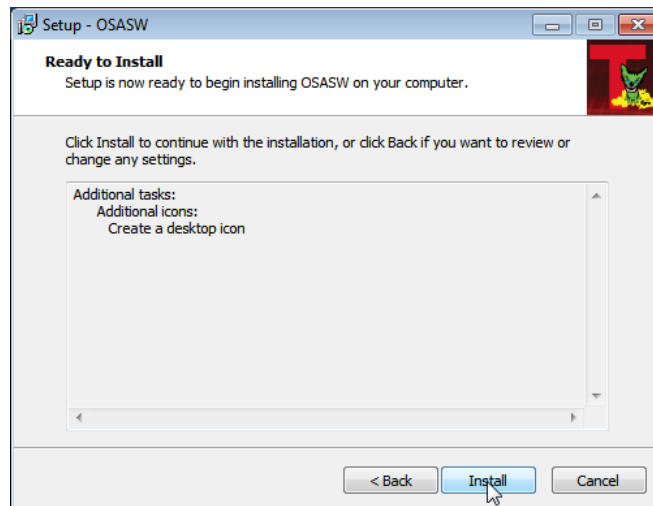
Setup - OSASW

Ready to Install

Setup is now ready to begin installing OSASW on your computer.

Click Install to continue with the installation, or click Back if you want to review or change any settings.

Additional tasks:
Additional icons:
Create a desktop icon

< Back

Install

Cancel